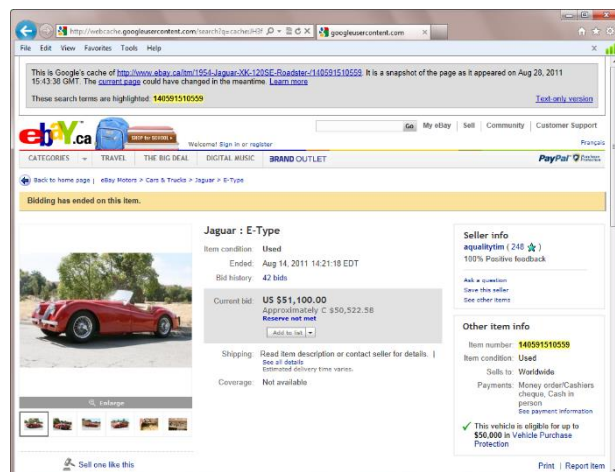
http://webcache.googleusercontent.com/search?q=cache:H3f
googleusercontent.com

File Edit View Favorites Tools Help

This is Google's cache of http://www.ebay.ca/itm/1954-Jaguar-XK-120SE-Roadster-/140591510559. It is a snapshot of the page as it appeared on Aug 28, 2011 15:43:38 GMT. The current page could have changed in the meantime. Learn more

These search terms are highlighted: 140591510559

Text-only version

ebay.ca

SHOP for SCHOOL

Welcome! Sign in or register

Go My eBay | Sell | Community | Customer Support

Français

CATEGORIES TRAVEL THE BIG DEAL DIGITAL MUSIC BRAND OUTLET

PayPal

Back to home page | eBay Motors > Cars & Trucks > Jaguar > E-Type

Bidding has ended on this item.

Jaguar : E-Type

Item condition: Used

Ended: Aug 14, 2011 14:21:18 EDT

Bid history: 42 bids

Current bid: US $51,100.00
Approximately C $50,522.58
Reserve not met

Add to list

Enlarge

Shipping: Read item description or contact seller for details. | See all details
Estimated delivery time varies.

Coverage: Not available

Seller info
aqualitytim (248 )
100% Positive feedback

Ask a question
Save this seller
See other items

Other item info

Item number: 140591510559
Item condition: Used
Sells to: Worldwide
Payments: Money order/Cashiers cheque, Cash in person
See payment information

This vehicle is eligible for up to $50,000 in Vehicle Purchase Protection

Sell one like this

Print | Report item